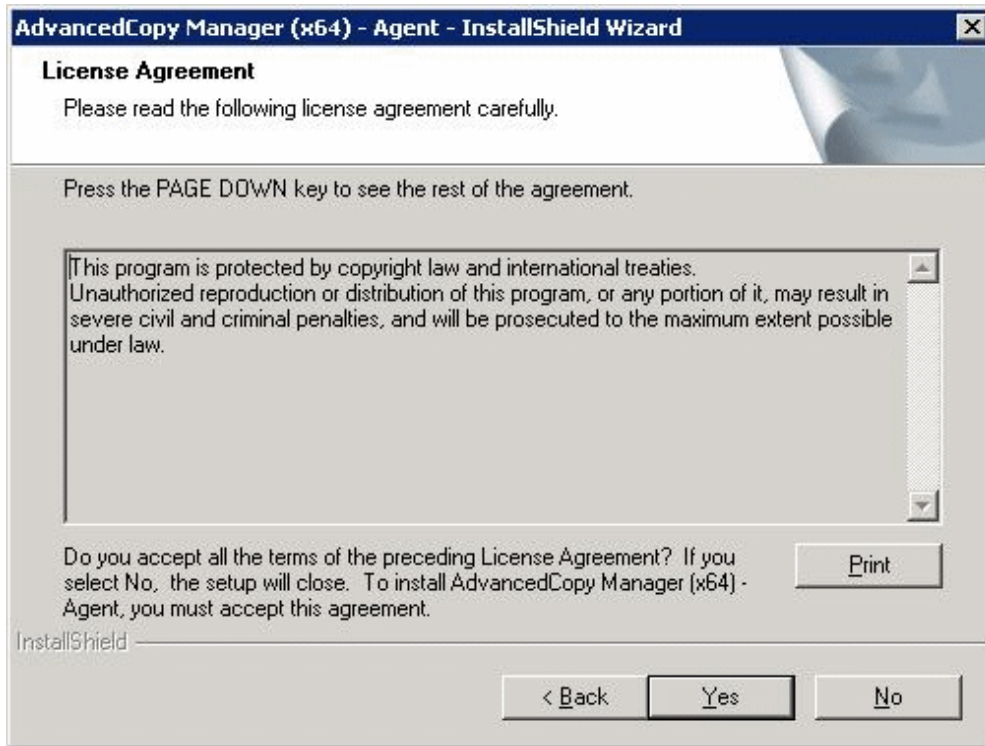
AdvancedCopy Manager (x64) - Agent - InstallShield Wizard

License Agreement

Please read the following license agreement carefully.

Press the PAGE DOWN key to see the rest of the agreement.

This program is protected by copyright law and international treaties.
Unauthorized reproduction or distribution of this program, or any portion of it, may result in severe civil and criminal penalties, and will be prosecuted to the maximum extent possible under law.

Do you accept all the terms of the preceding License Agreement? If you select No, the setup will close. To install AdvancedCopy Manager (x64) - Agent, you must accept this agreement.

Print

InstallShield

< Back

Yes

No